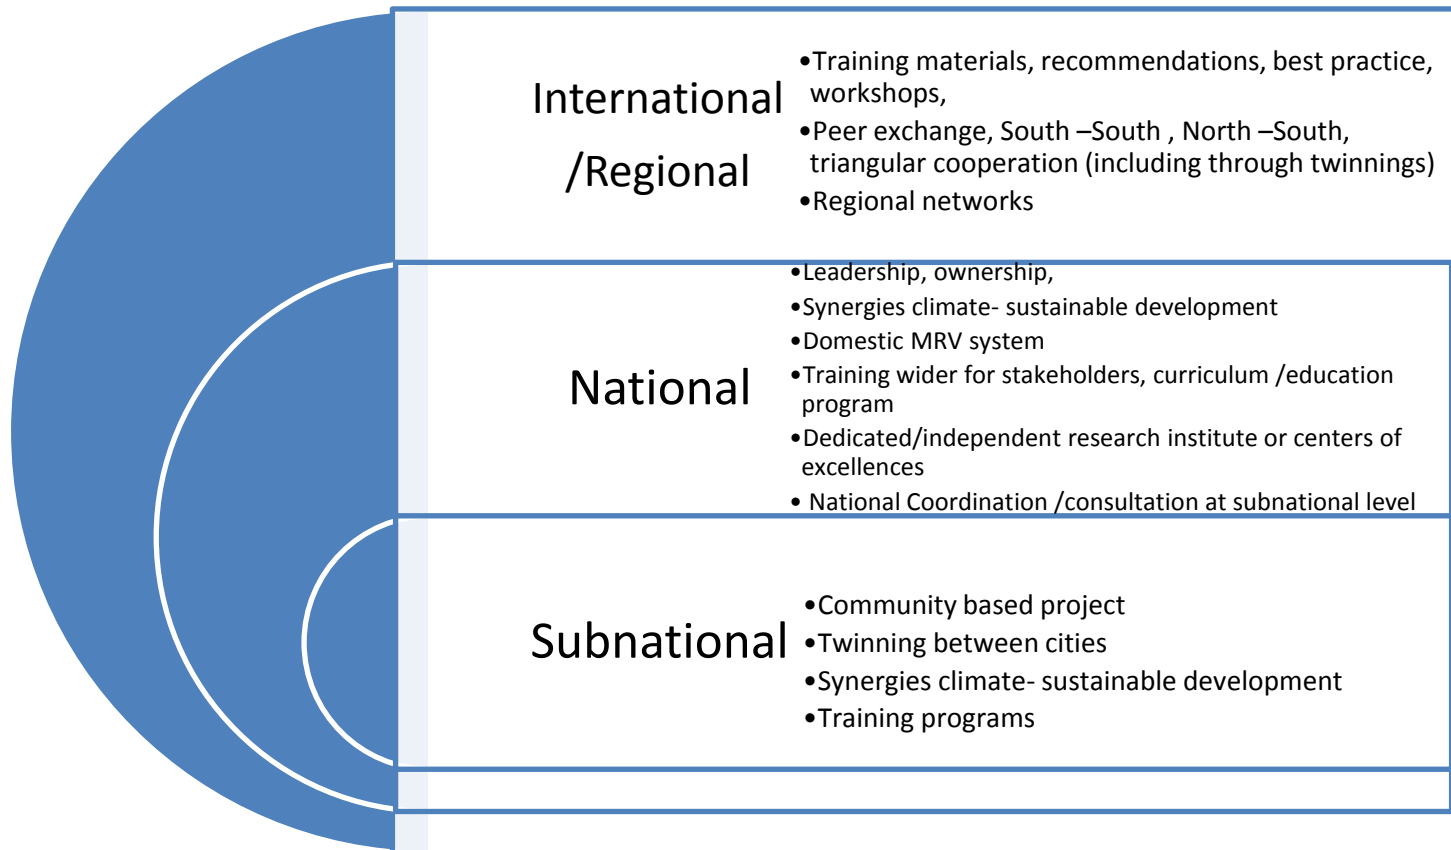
International /Regional

•Training materials, recommendations, best practice, workshops,
•Peer exchange, South –South , North –South, triangular cooperation (including through twinnings)
•Regional networks

National

•Leadership, ownership,
•Synergies climate- sustainable development
•Domestic MRV system
•Training wider for stakeholders, curriculum /education program
•Dedicated/independent research institute or centers of excellences
• National Coordination /consultation at subnational level

Subnational

•Community based project
•Twinning between cities
•Synergies climate- sustainable development
•Training programs